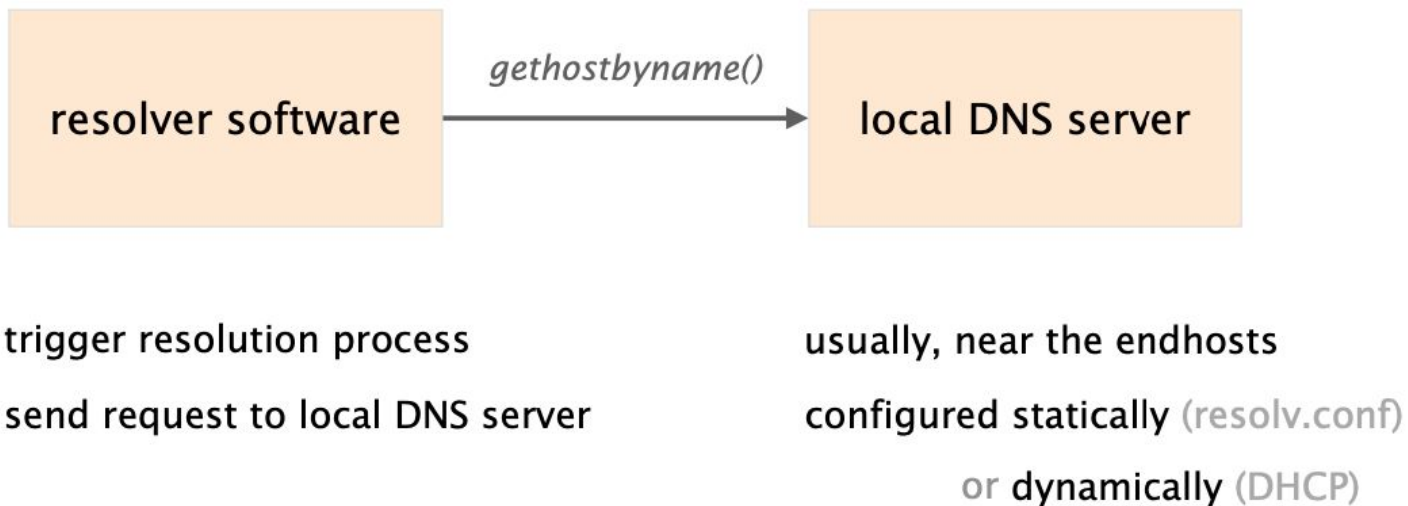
resolver software

gethostbyname()

local DNS server

trigger resolution process

send request to local DNS server

usually, near the endhosts

configured statically (resolv.conf)

or dynamically (DHCP)